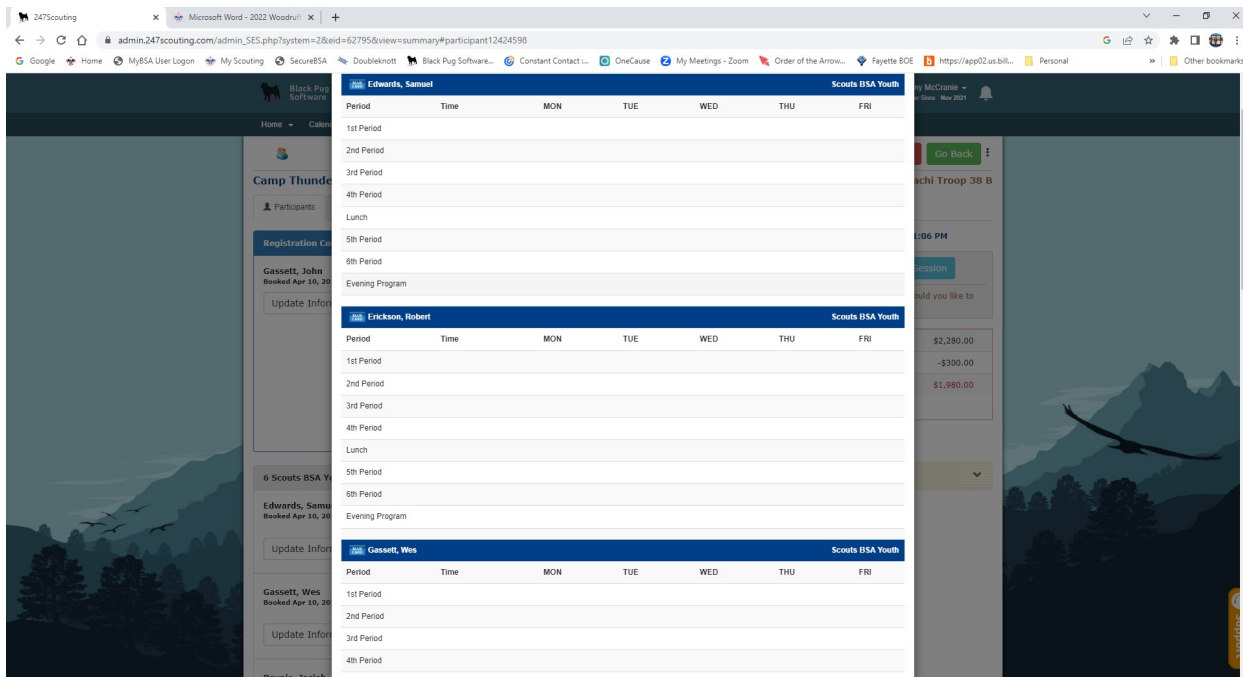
247Scouting × Microsoft Word - 2022 Woodruff × +

admin.247scouting.com/admin_SES.php?system=2&eid=62795&view=summary#participant12424598

Google Home MyBSA User Logon My Scouting SecureBSA Doubleknott Black Pug Software... Constant Contact :... OneCause My Meetings - Zoom Order of the Arrow... Fayette BOE https://app02.us.bill... Personal » Other bookmarks

Black Pug Software

Home Calen

Camp Thunde

Participants

Registration Co

Gassett, John
Booked Apr 10, 20

Update Infor

6 Scouts BSA Yo

Edwards, Samu
Booked Apr 10, 20

Update Infor

Gassett, Wes
Booked Apr 10, 20

Update Infor

ny McCranie
Since Nov 2021

Go Back

achi Troop 38 B

1:06 PM

Session

ould you like to

$2,280.00
-$300.00
$1,980.00

Edwards, Samuel — Scouts BSA Youth

| Period | Time | MON | TUE | WED | THU | FRI |
|---|---|---|---|---|---|---|
| 1st Period | | | | | | |
| 2nd Period | | | | | | |
| 3rd Period | | | | | | |
| 4th Period | | | | | | |
| Lunch | | | | | | |
| 5th Period | | | | | | |
| 6th Period | | | | | | |
| Evening Program | | | | | | |

Erickson, Robert — Scouts BSA Youth

| Period | Time | MON | TUE | WED | THU | FRI |
|---|---|---|---|---|---|---|
| 1st Period | | | | | | |
| 2nd Period | | | | | | |
| 3rd Period | | | | | | |
| 4th Period | | | | | | |
| Lunch | | | | | | |
| 5th Period | | | | | | |
| 6th Period | | | | | | |
| Evening Program | | | | | | |

Gassett, Wes — Scouts BSA Youth

| Period | Time | MON | TUE | WED | THU | FRI |
|---|---|---|---|---|---|---|
| 1st Period | | | | | | |
| 2nd Period | | | | | | |
| 3rd Period | | | | | | |
| 4th Period | | | | | | |